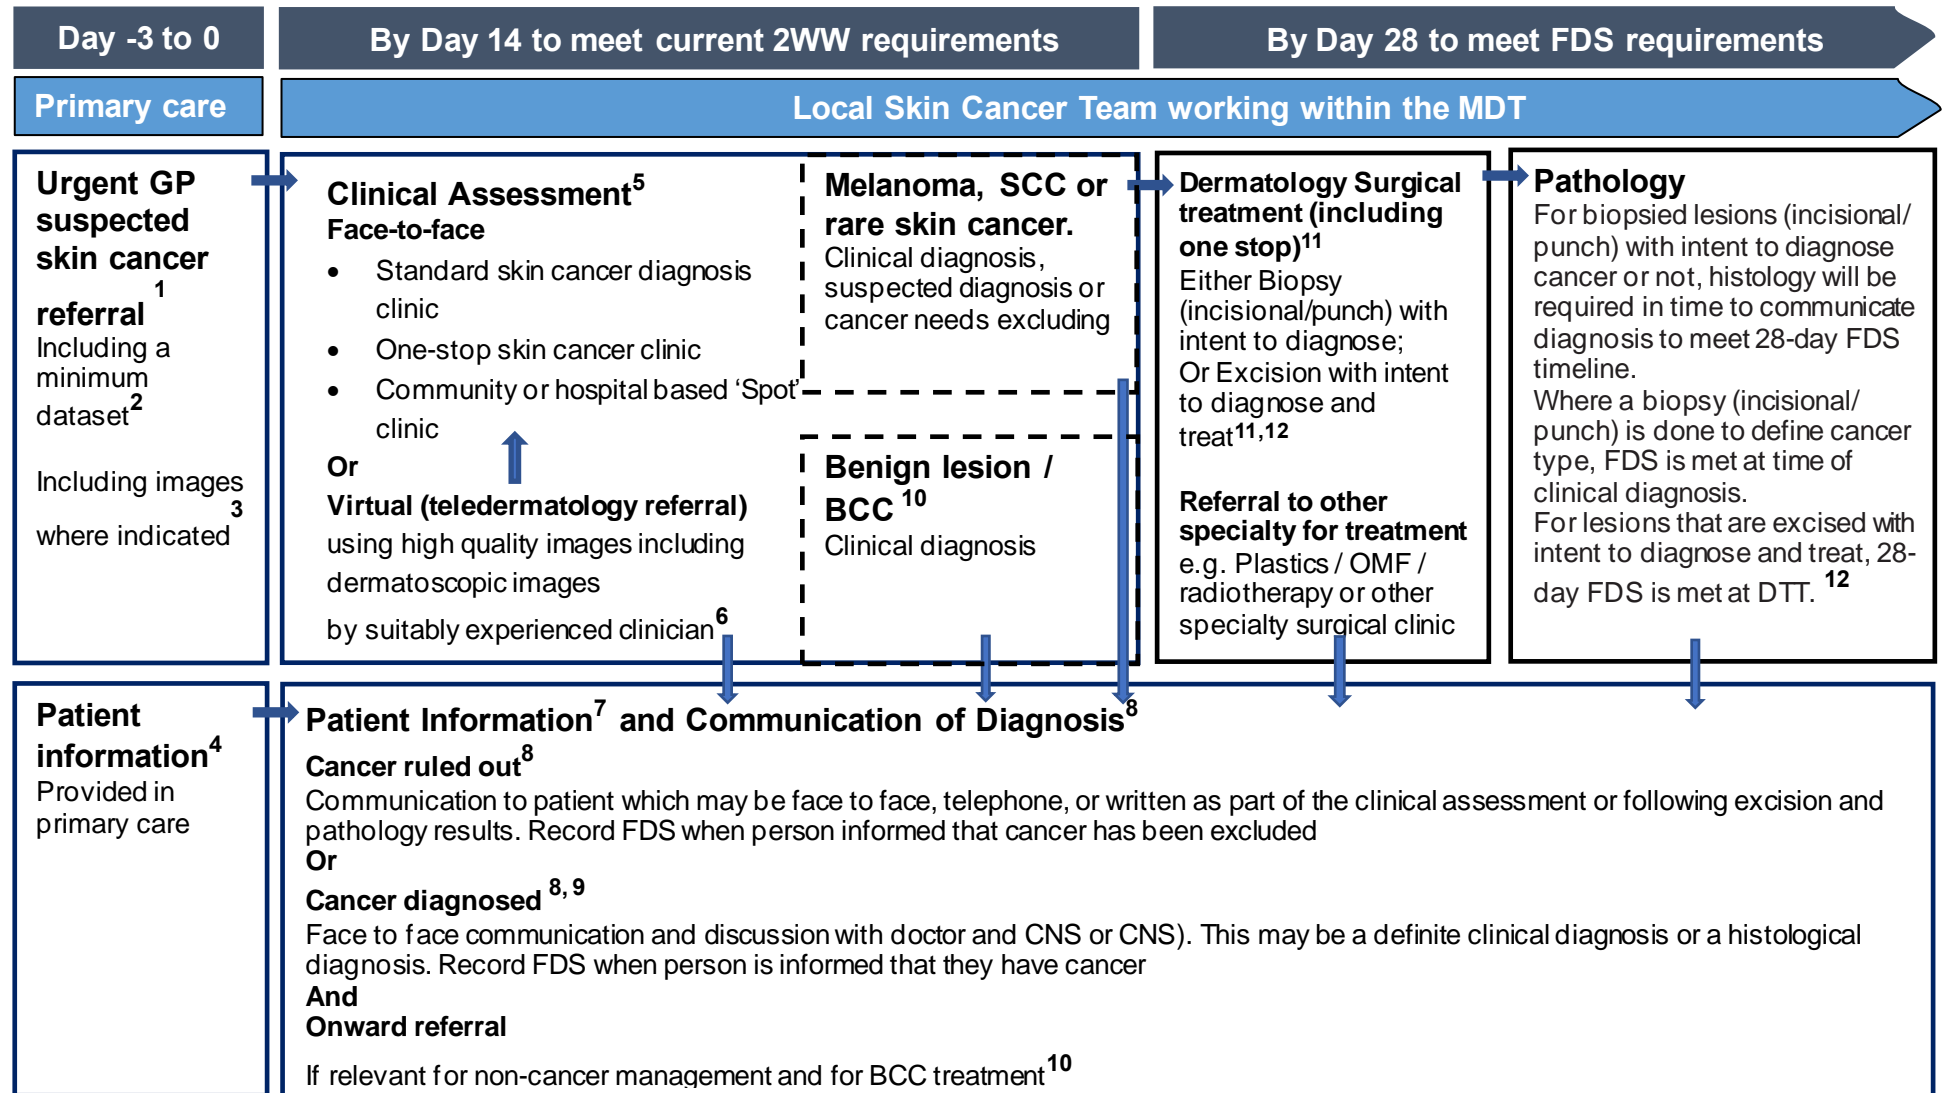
Day -3 to 0

By Day 14 to meet current 2WW requirements

By Day 28 to meet FDS requirements

Primary care

Local Skin Cancer Team working within the MDT

Urgent GP suspected skin cancer referral $^1$
Including a minimum dataset$^2$

Including images where indicated $^3$

Clinical Assessment$^5$
Face-to-face
- Standard skin cancer diagnosis clinic
- One-stop skin cancer clinic
- Community or hospital based 'Spot' clinic

Or
Virtual (teledermatology referral) using high quality images including dermatoscopic images
by suitably experienced clinician$^6$

Melanoma, SCC or rare skin cancer.
Clinical diagnosis, suspected diagnosis or cancer needs excluding

Benign lesion / BCC $^{10}$
Clinical diagnosis

Dermatology Surgical treatment (including one stop)$^{11}$
Either Biopsy (incisional/punch) with intent to diagnose;
Or Excision with intent to diagnose and treat$^{11,12}$

Referral to other specialty for treatment
e.g. Plastics / OMF / radiotherapy or other specialty surgical clinic

Pathology
For biopsied lesions (incisional/ punch) with intent to diagnose cancer or not, histology will be required in time to communicate diagnosis to meet 28-day FDS timeline.
Where a biopsy (incisional/ punch) is done to define cancer type, FDS is met at time of clinical diagnosis.
For lesions that are excised with intent to diagnose and treat, 28-day FDS is met at DTT. $^{12}$

Patient information$^4$
Provided in primary care

Patient Information$^7$ and Communication of Diagnosis$^8$
Cancer ruled out$^8$
Communication to patient which may be face to face, telephone, or written as part of the clinical assessment or following excision and pathology results. Record FDS when person informed that cancer has been excluded
Or
Cancer diagnosed $^{8,9}$
Face to face communication and discussion with doctor and CNS or CNS). This may be a definite clinical diagnosis or a histological diagnosis. Record FDS when person is informed that they have cancer
And
Onward referral

If relevant for non-cancer management and for BCC treatment$^{10}$